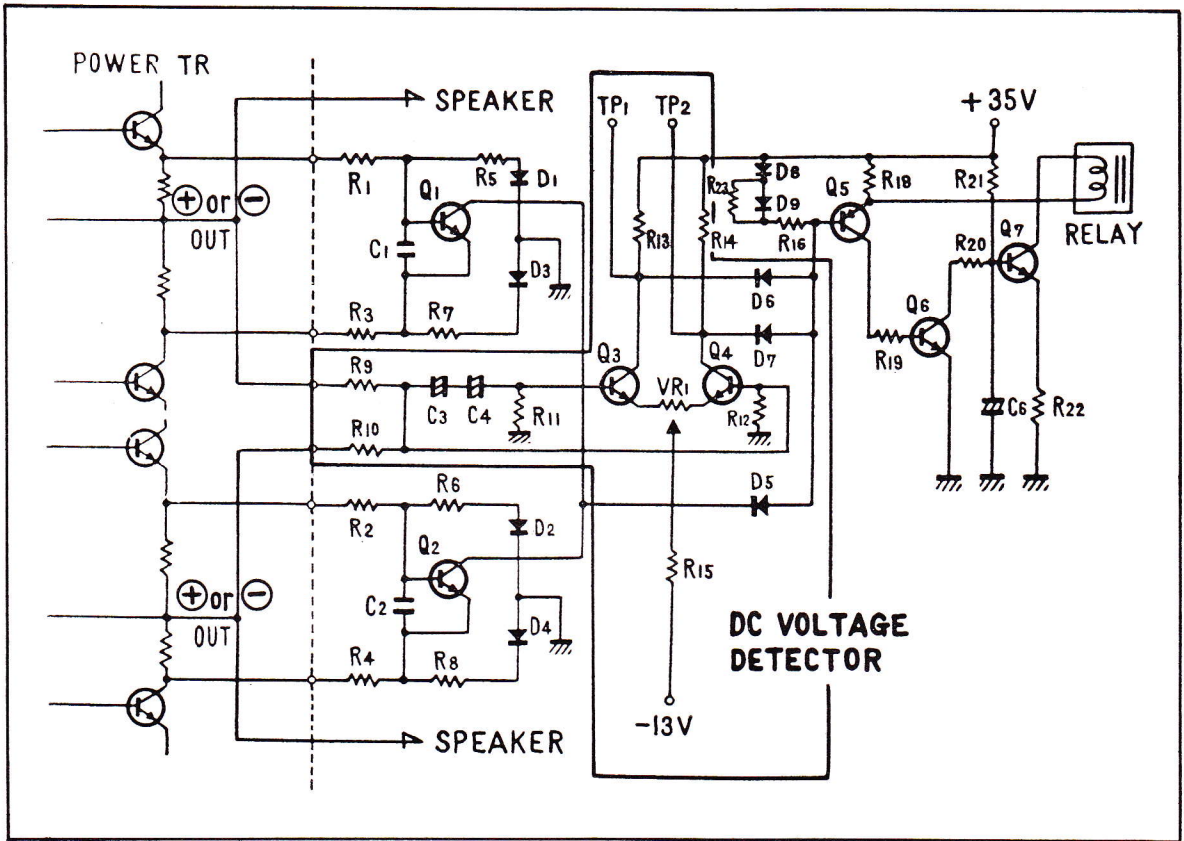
POWER TR

SPEAKER

TP1 TP2

+35V

R1 R5 D1

Q1

⊕or⊖

OUT

C1

D3

R3 R7

R23 D8 D9

R13 R14 R16

Q5 R18 R21

RELAY

R20 Q7

D6

D7

Q6

R19

Q3 Q4

R9

C3 C4 R11

VR1

R12

C6 R22

R10

R6 D5

R2 D2

Q2

R15

⊕or⊖

OUT

C2

D4

R4 R8

DC VOLTAGE DETECTOR

-13V

SPEAKER